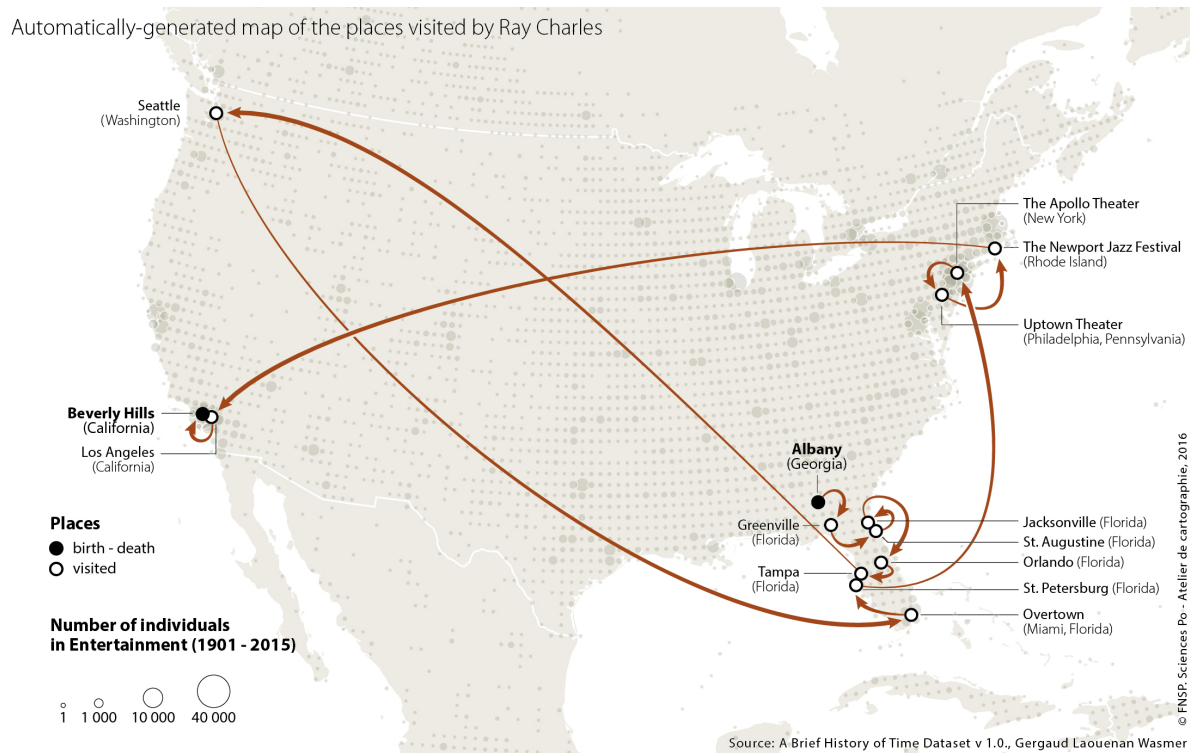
Automatically-generated map of the places visited by Ray Charles

Seattle
(Washington)

The Apollo Theater
(New York)

The Newport Jazz Festival
(Rhode Island)

Uptown Theater
(Philadelphia, Pennsylvania)

Beverly Hills
(California)

Los Angeles
(California)

Albany
(Georgia)

Greenville
(Florida)

Jacksonville (Florida)

St. Augustine (Florida)

Orlando (Florida)

Tampa
(Florida)

St. Petersburg (Florida)

Overtown
(Miami, Florida)

Places
birth - death
visited

Number of individuals in Entertainment (1901 - 2015)

1 1 000 10 000 40 000

© FNSP. Sciences Po - Atelier de cartographie, 2016

Source: A Brief History of Time Dataset v 1.0., Gergaud Laouenan Wasmer